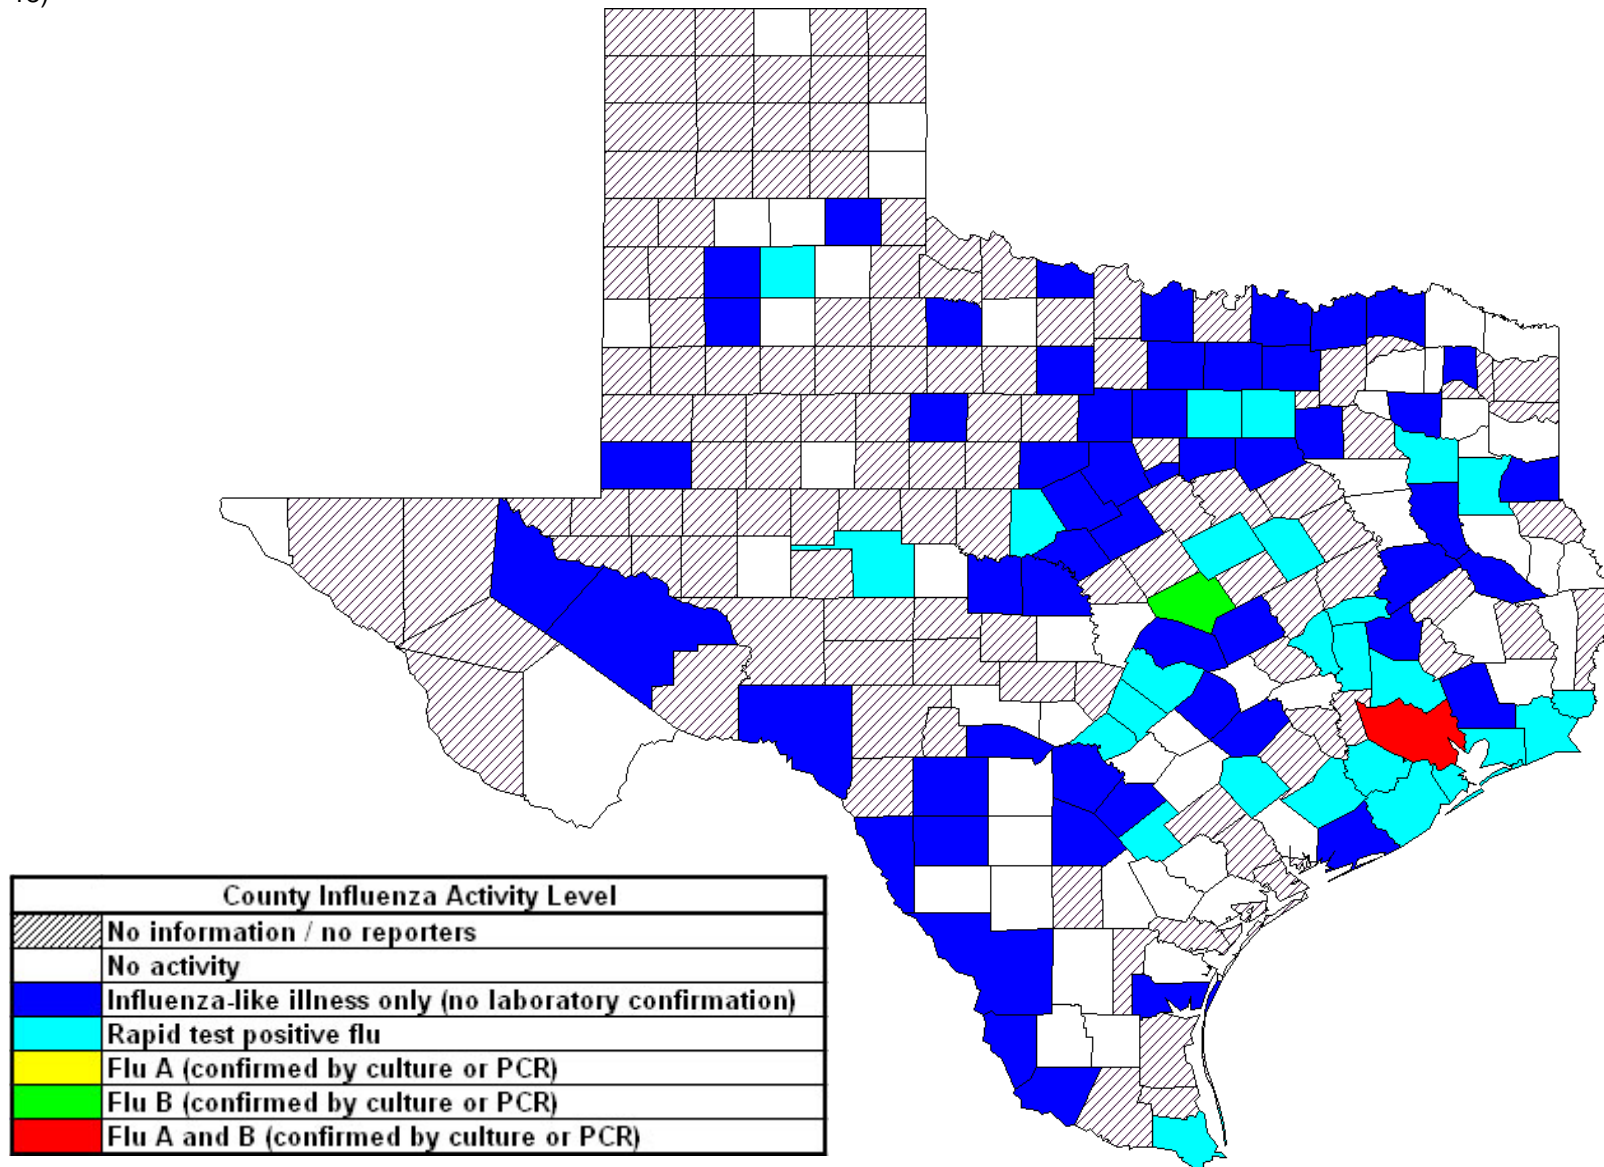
County Influenza Activity Level

| | |
|---|---|
| | No information / no reporters |
| | No activity |
| | Influenza-like illness only (no laboratory confirmation) |
| | Rapid test positive flu |
| | Flu A (confirmed by culture or PCR) |
| | Flu B (confirmed by culture or PCR) |
| | Flu A and B (confirmed by culture or PCR) |